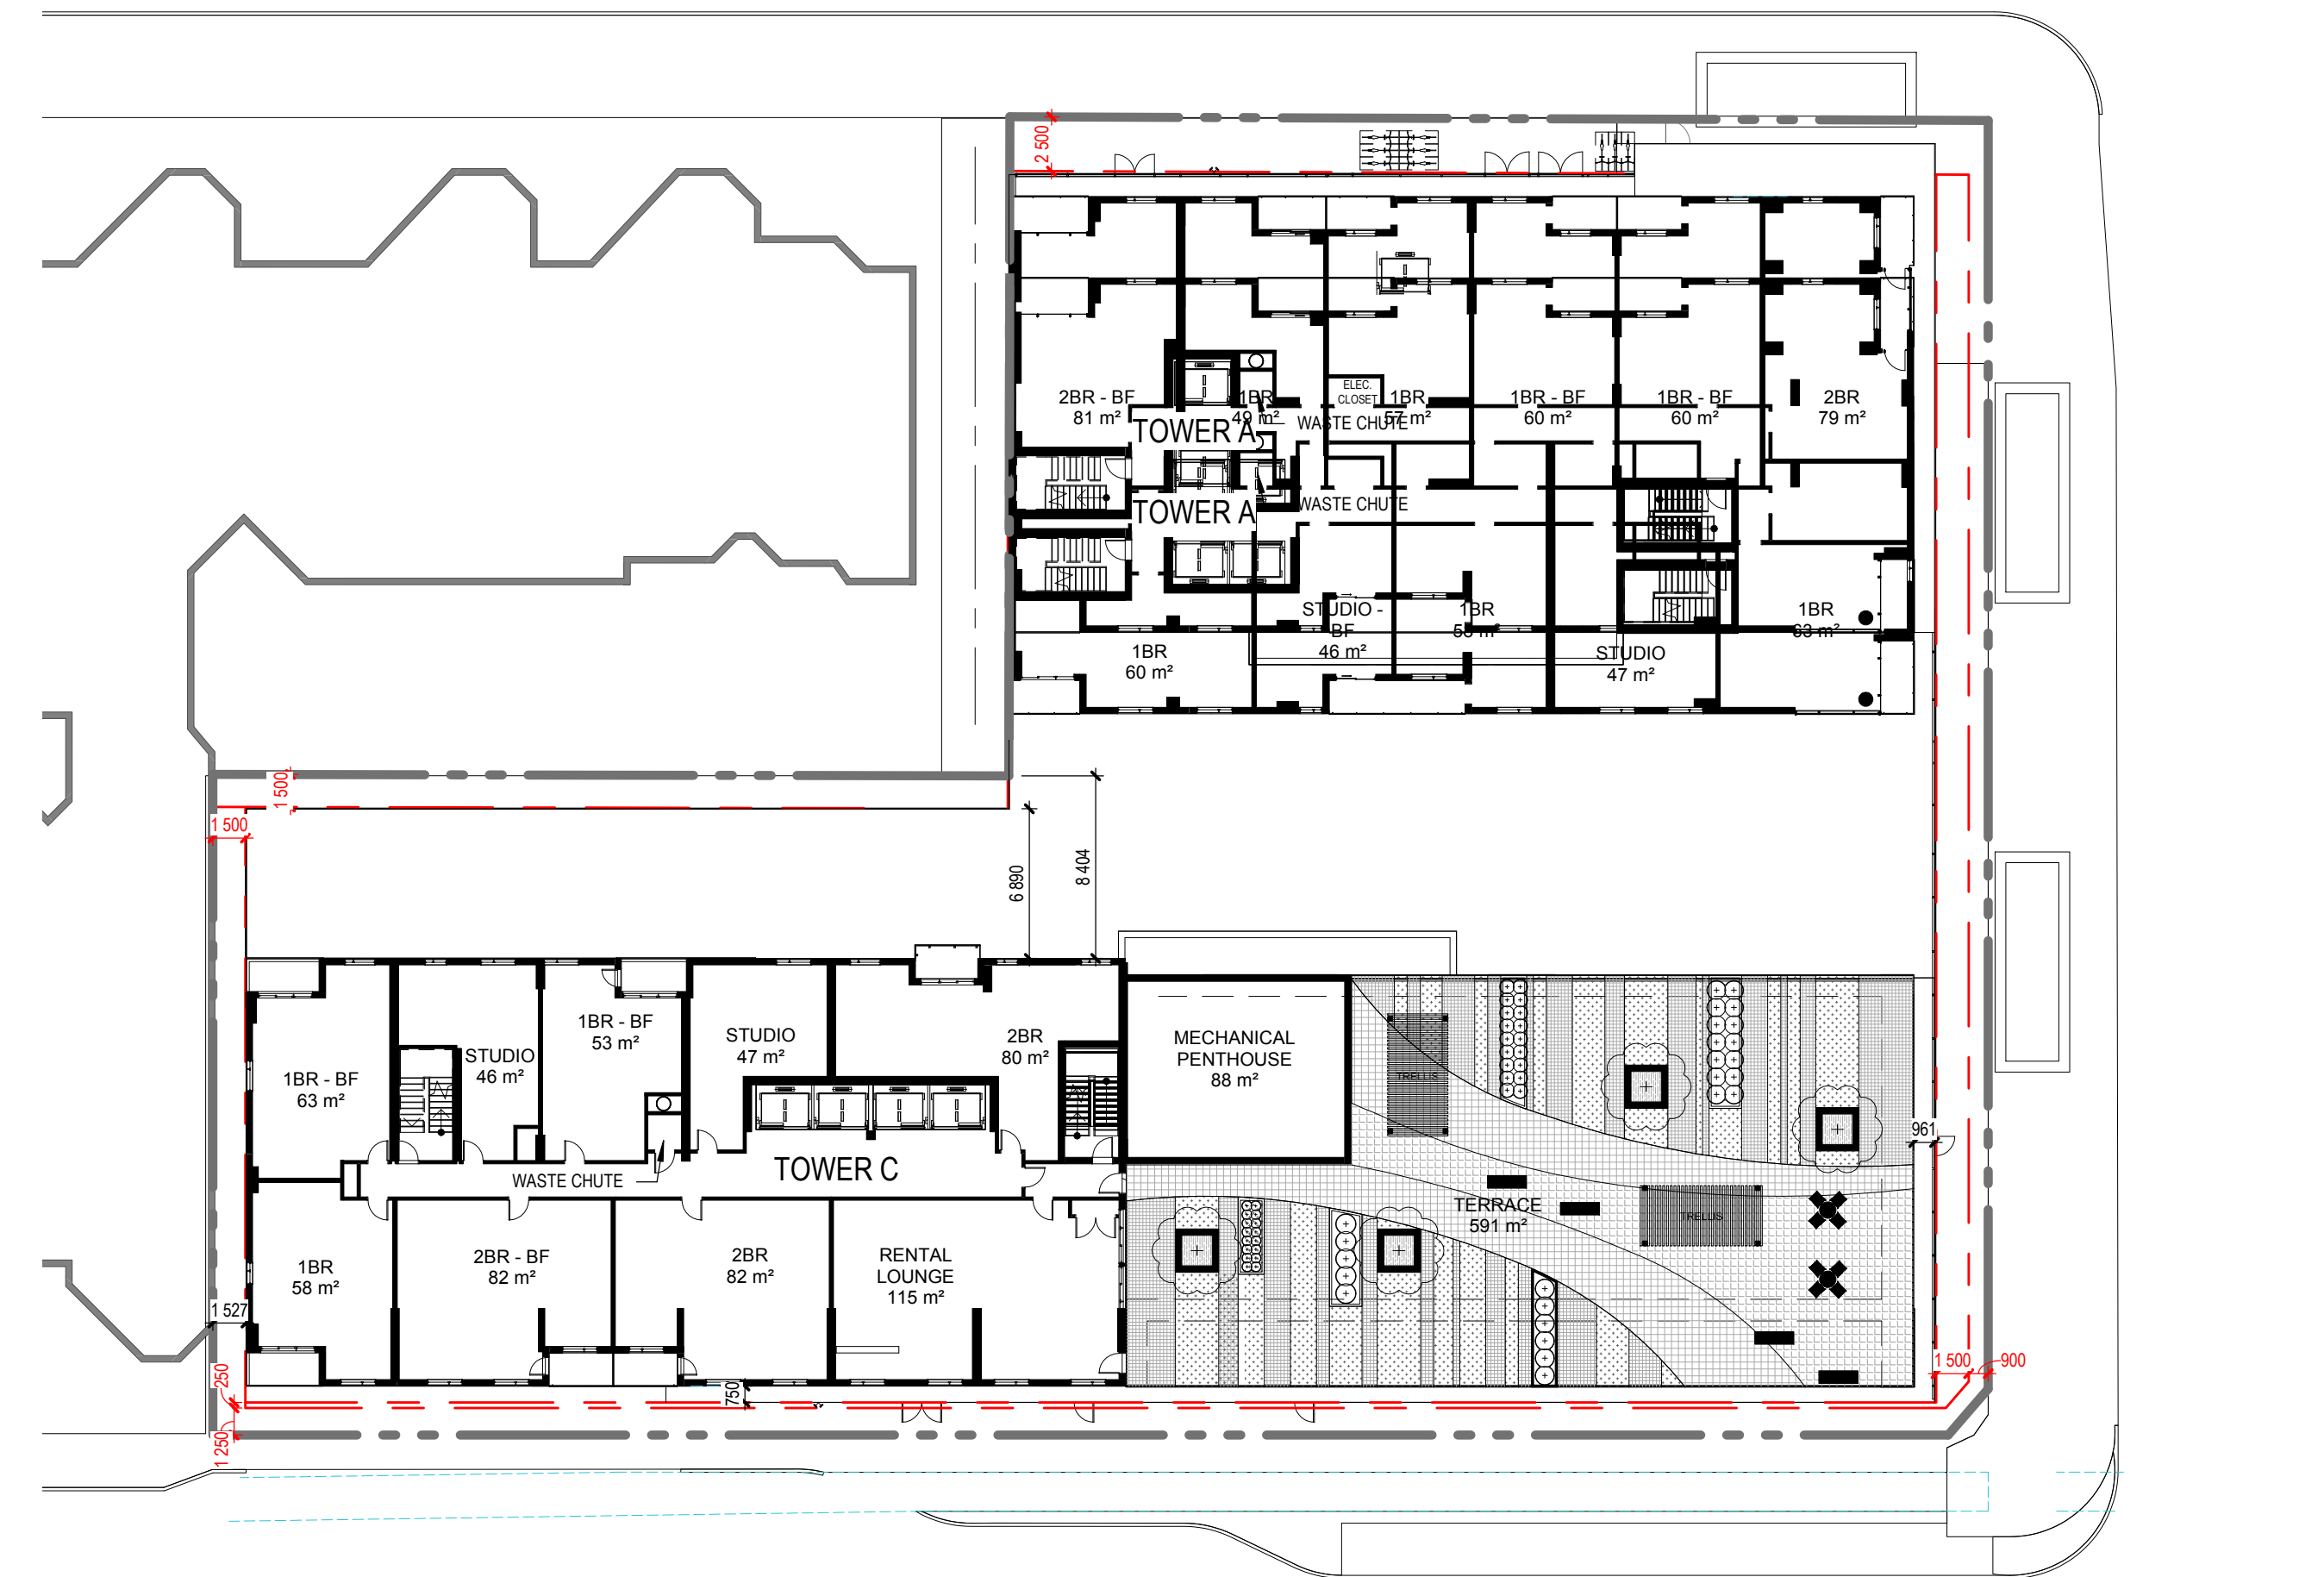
2 500

2BR - BF
81 m²

TOWER A

1BR
49 m²

ELEC. CLOSET

WASTE CHUTE

1BR
57 m²

1BR - BF
60 m²

1BR - BF
60 m²

2BR
79 m²

TOWER A

WASTE CHUTE

STUDIO - BF
46 m²

1BR
55 m²

1BR
63 m²

1BR
60 m²

STUDIO
47 m²

1500

1 500

6 890

8 404

1BR - BF
63 m²

STUDIO
46 m²

1BR - BF
53 m²

STUDIO
47 m²

2BR
80 m²

MECHANICAL PENTHOUSE
88 m²

TRELLIS

961

WASTE CHUTE

TOWER C

TERRACE
591 m²

TRELLIS

1BR
58 m²

2BR - BF
82 m²

2BR
82 m²

RENTAL LOUNGE
115 m²

1 527

250

750

1 500

900

1 250